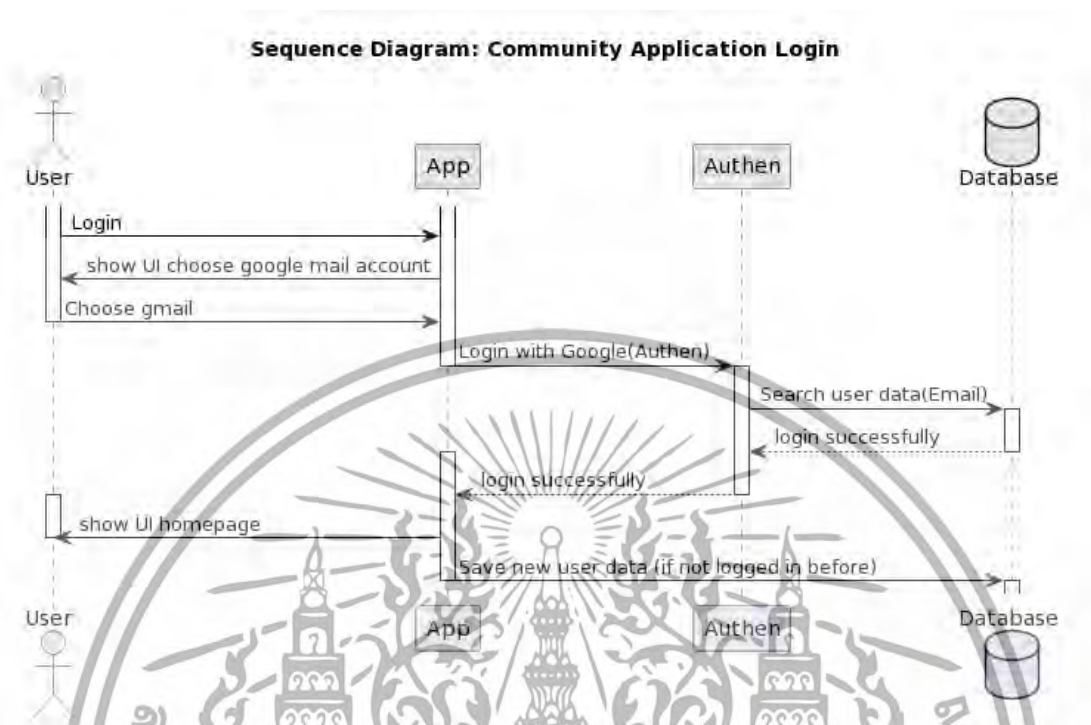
Sequence Diagram: Community Application Login

User

App

Authen

Database

Login

show UI choose google mail account

Choose gmail

Login with Google(Authen)

Search user data(Email)

login successfully

login successfully

show UI homepage

Save new user data (if not logged in before)

User

App

Authen

Database